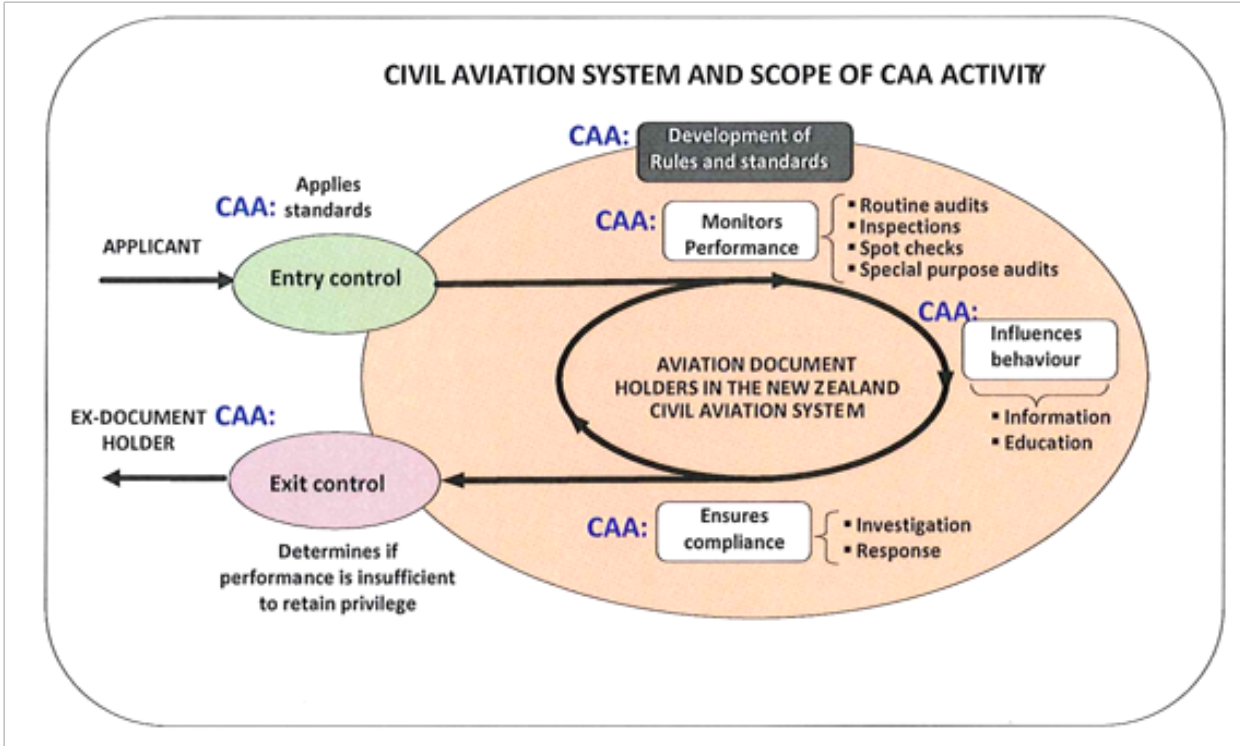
CIVIL AVIATION SYSTEM AND SCOPE OF CAA ACTIVITY

CAA: Development of Rules and standards

CAA: Applies standards

APPLICANT

Entry control

CAA: Monitors Performance

- Routine audits
- Inspections
- Spot checks
- Special purpose audits

CAA: Influences behaviour

- Information
- Education

AVIATION DOCUMENT HOLDERS IN THE NEW ZEALAND CIVIL AVIATION SYSTEM

EX-DOCUMENT HOLDER

CAA:

Exit control

Determines if performance is insufficient to retain privilege

CAA: Ensures compliance

- Investigation
- Response